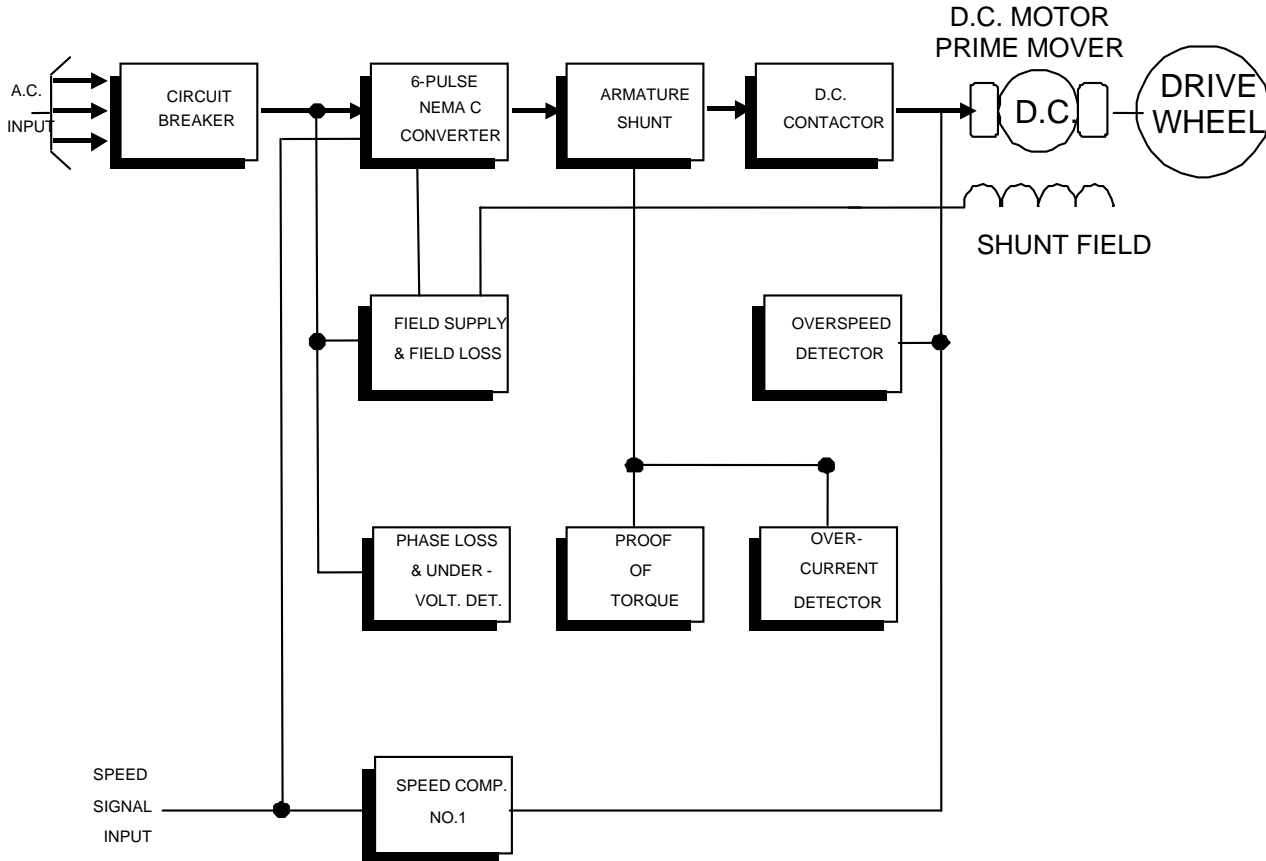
D.C. MOTOR
PRIME MOVER

A.C.
INPUT

CIRCUIT
BREAKER

6-PULSE
NEMA C
CONVERTER

ARMATURE
SHUNT

D.C.
CONTACTOR

D.C.

DRIVE
WHEEL

SHUNT FIELD

FIELD SUPPLY
& FIELD LOSS

OVERSPEED
DETECTOR

PHASE LOSS
& UNDER -
VOLT. DET.

PROOF
OF
TORQUE

OVER-
CURRENT
DETECTOR

SPEED
SIGNAL
INPUT

SPEED COMP.
NO.1